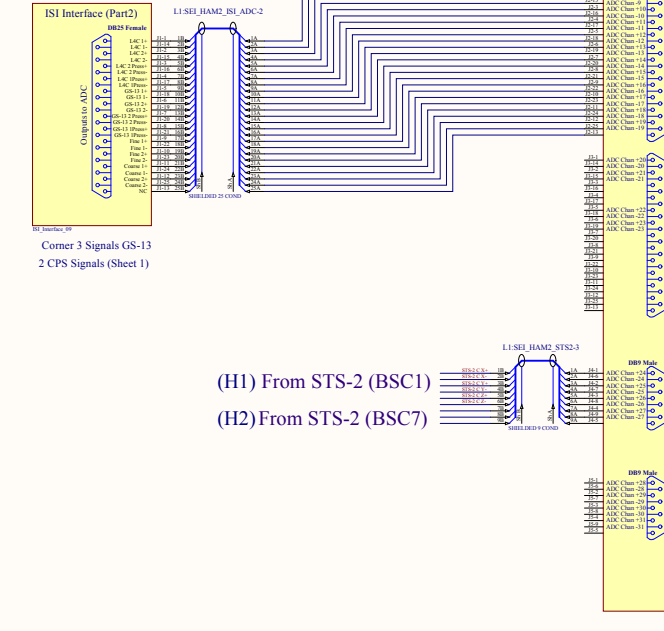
ISI Interface (Part2)

DB25 Female

Outputs to ADC

L4C 1+
L4C 1-
L4C 2+
L4C 2-
L4C 2 Pzero+
L4C 2 Pzero-
L4C 1Pzero+
L4C 1Pzero-
GS-13 1+
GS-13 1-
GS-13 2+
GS-13 2-
GS-13 2 Pzero+
GS-13 2 Pzero-
GS-13 1Pzero+
GS-13 1Pzero-
Fine 1+
Fine 1-
Fine 2+
Fine 2-
Coarse 1+
Coarse 1-
Coarse 2+
Coarse 2-
NC

ISI_Interface_09

Corner 3 Signals GS-13
2 CPS Signals (Sheet 1)

L1:SEI_HAM2_ISI_ADC-2

SHIELDED 25 COND

ADC Chan -9
ADC Chan -10
ADC Chan -11
ADC Chan -12
ADC Chan -13
ADC Chan -14
ADC Chan -15
ADC Chan -16
ADC Chan -17
ADC Chan -18
ADC Chan -19

ADC Chan -20
ADC Chan -21
ADC Chan -22
ADC Chan -23

ADC Chan +20
ADC Chan +21
ADC Chan +22
ADC Chan +23

L1:SEI_HAM2_STS2-3

(H1) From STS-2 (BSC1)

(H2) From STS-2 (BSC7)

STS-2 CX+
STS-2 CX-
STS-2 CY+
STS-2 CY-
STS-2 CZ+
STS-2 CZ-

SHIELDED 9 COND

DB9 Male

ADC Chan +24
ADC Chan -24
ADC Chan +25
ADC Chan -25
ADC Chan +26
ADC Chan -26
ADC Chan +27
ADC Chan -27

DB9 Male

ADC Chan +28
ADC Chan -28
ADC Chan +29
ADC Chan -29
ADC Chan +30
ADC Chan -30
ADC Chan +31
ADC Chan -31